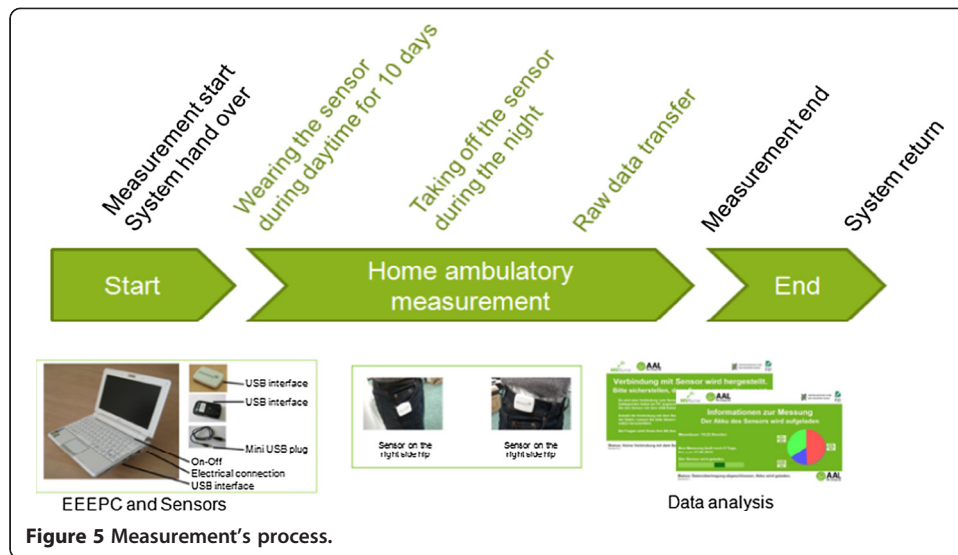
Measurement start
System hand over

Wearing the sensor
during daytime for 10 days

Taking off the sensor
during the night

Raw data transfer

Measurement end

System return

Start

Home ambulatory
measurement

End

USB interface
USB interface
Mini USB plug
On-Off
Electrical connection
USB interface

EEEPC and Sensors

Sensor on the
right side hip

Sensor on the
right side hip

AAL

Verbindung mit Sensor wird hergestellt.
Bitte sicherstellen, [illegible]

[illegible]

AAL

Informationen zur Messung
Der Akku des Sensors wird aufgeladen

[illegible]

Data analysis

Figure 5 Measurement's process.